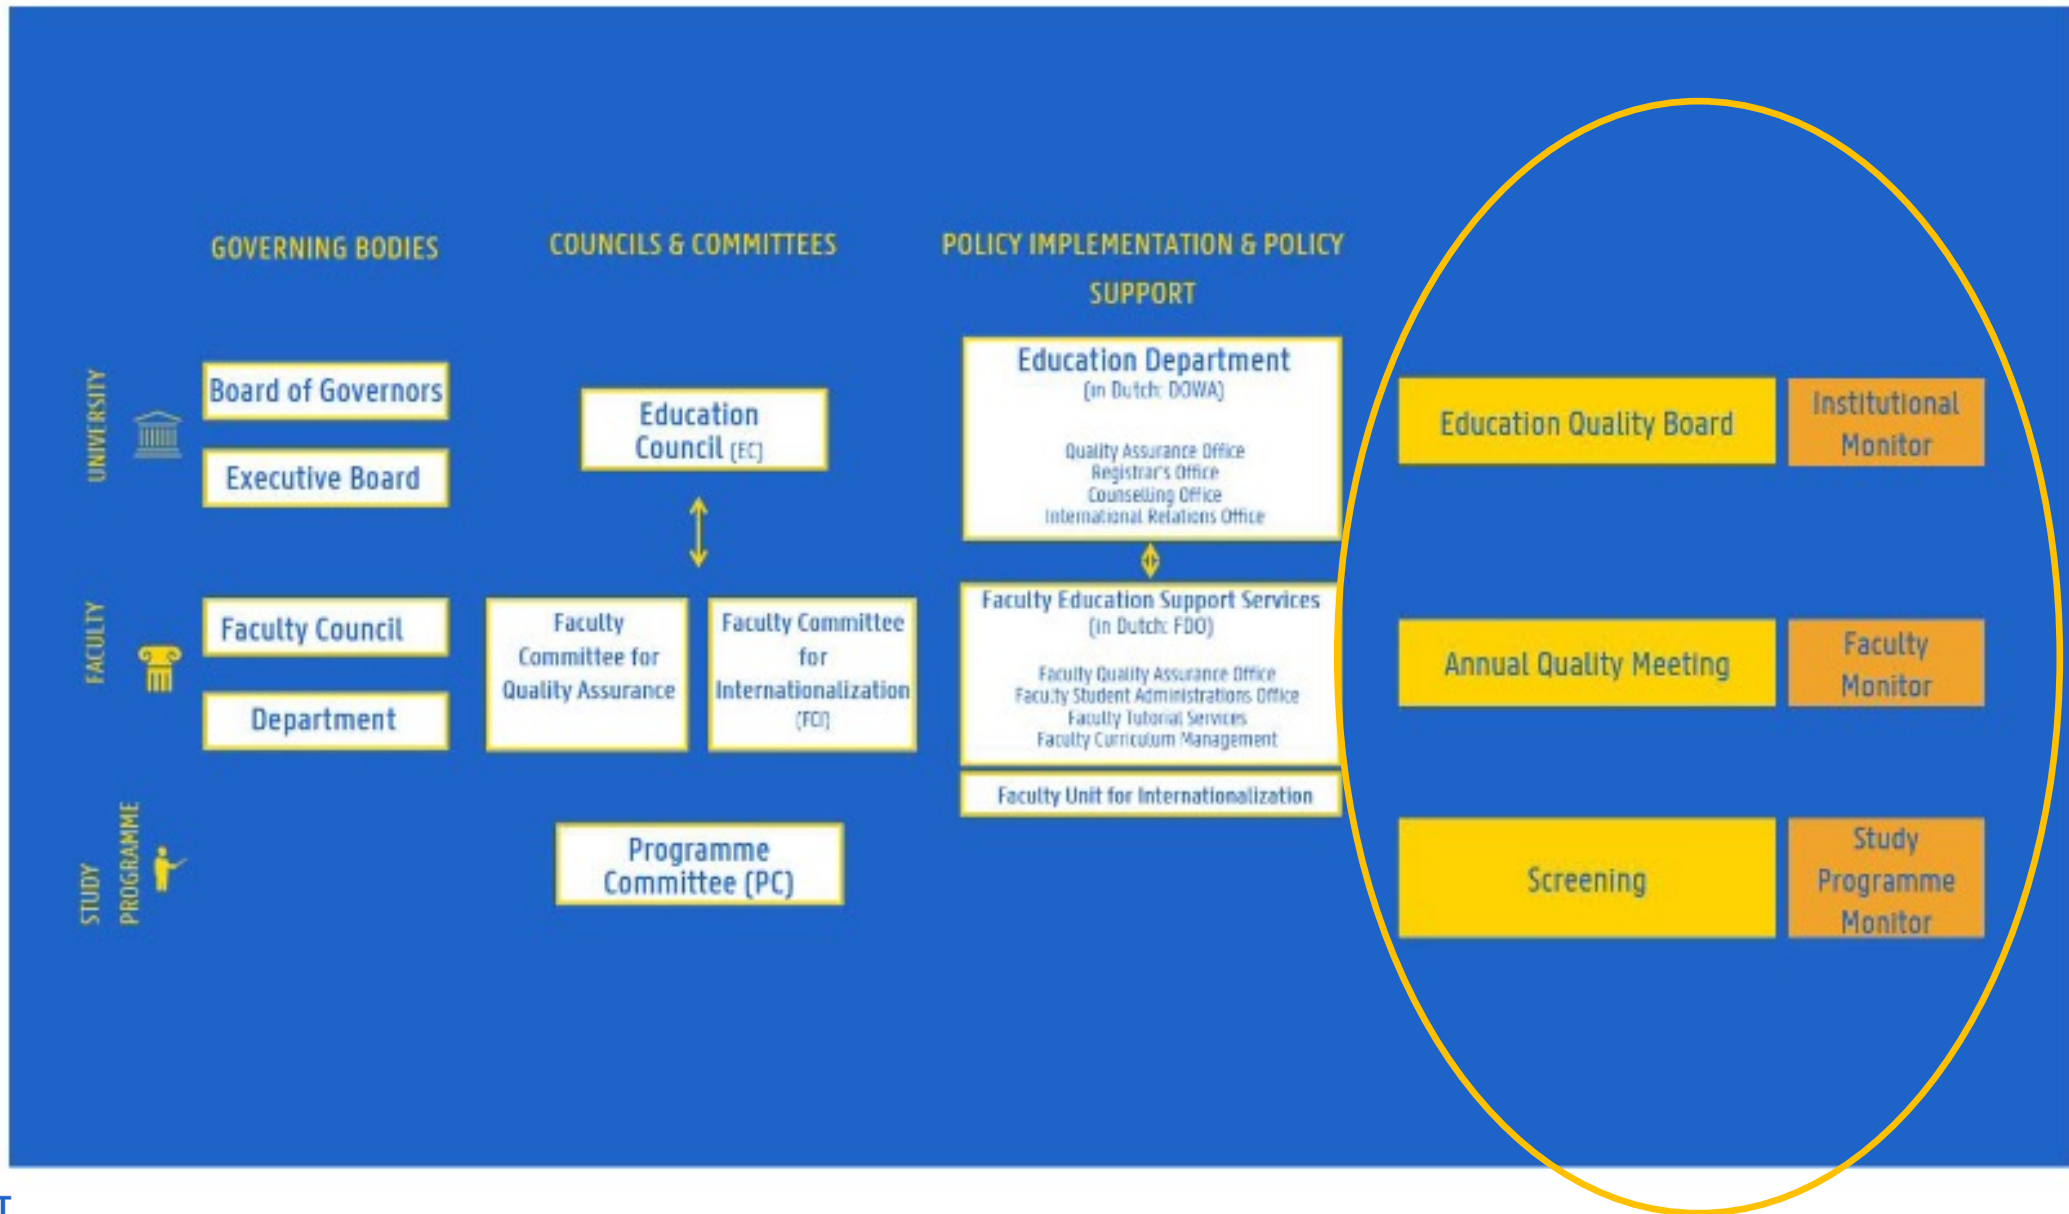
GOVERNING BODIES

COUNCILS & COMMITTEES

POLICY IMPLEMENTATION & POLICY SUPPORT

UNIVERSITY

Board of Governors

Executive Board

Education Council (EC)

Education Department
(in Dutch: DOWA)

Quality Assurance Office
Registrar's Office
Counselling Office
International Relations Office

Education Quality Board

Institutional Monitor

FACULTY

Faculty Council

Department

Faculty Committee for Quality Assurance

Faculty Committee for Internationalization (FCI)

Faculty Education Support Services
(in Dutch: FDO)

Faculty Quality Assurance Office
Faculty Student Administrations Office
Faculty Tutorial Services
Faculty Curriculum Management

Faculty Unit for Internationalization

Annual Quality Meeting

Faculty Monitor

STUDY PROGRAMME

Programme Committee (PC)

Screening

Study Programme Monitor

T